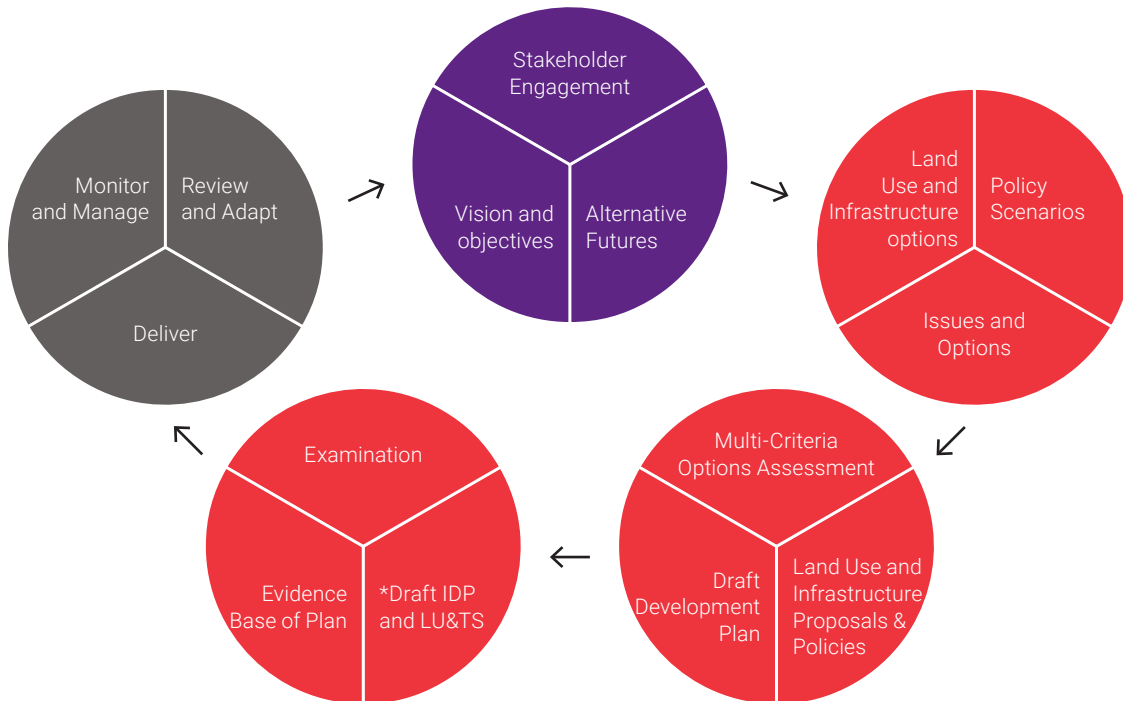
Stakeholder Engagement

Vision and objectives

Alternative Futures

Land Use and Infrastructure options

Policy Scenarios

Issues and Options

Multi-Criteria Options Assessment

Draft Development Plan

Land Use and Infrastructure Proposals & Policies

Examination

Evidence Base of Plan

*Draft IDP and LU&TS

Monitor and Manage

Review and Adapt

Deliver